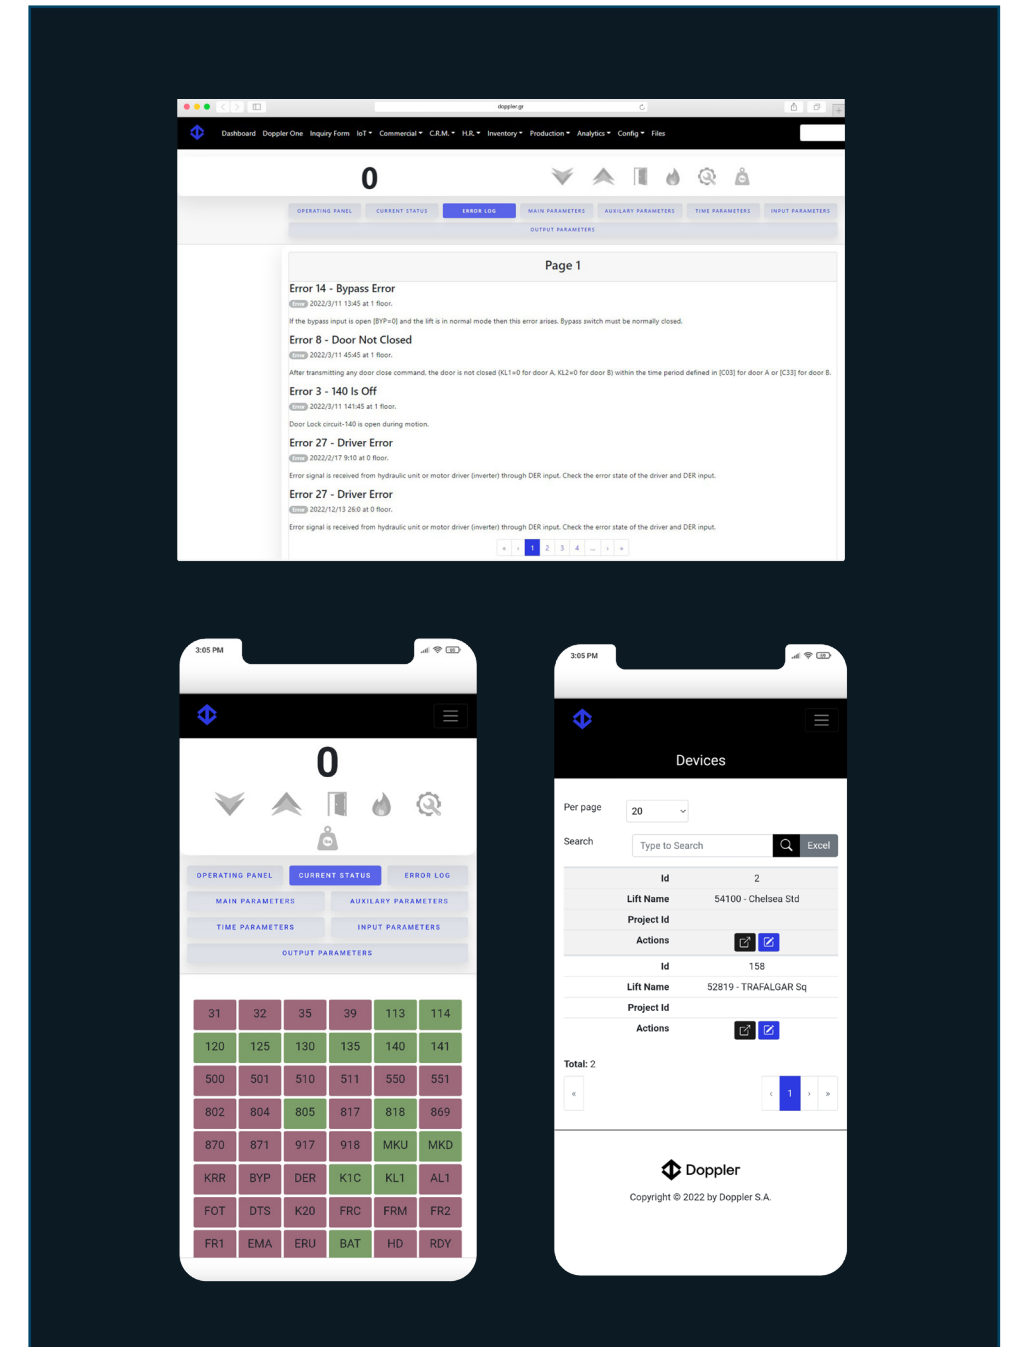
doppler.gr

Dashboard Doppler One Inquiry Form IoT ▾ Commercial ▾ C.R.M. ▾ H.R. ▾ Inventory ▾ Production ▾ Analytics ▾ Config ▾ Files

0

OPERATING PANEL CURRENT STATUS ERROR LOG MAIN PARAMETERS AUXILARY PARAMETERS TIME PARAMETERS INPUT PARAMETERS OUTPUT PARAMETERS

Page 1

Error 14 - Bypass Error
Error 2022/3/11 13:45 at 1 floor.
If the bypass input is open (BYP=0) and the lift is in normal mode then this error arises. Bypass switch must be normally closed.

Error 8 - Door Not Closed
Error 2022/3/11 45:45 at 1 floor.
After transmitting any door close command, the door is not closed (KL1=0 for door A. KL2=0 for door B) within the time period defined in [C03] for door A or [C33] for door B.

Error 3 - 140 Is Off
Error 2022/3/11 141:45 at 1 floor.
Door Lock circuit-140 is open during motion.

Error 27 - Driver Error
Error 2022/2/17 9:10 at 0 floor.
Error signal is received from hydraulic unit or motor driver (inverter) through DER input. Check the error state of the driver and DER input.

Error 27 - Driver Error
Error 2022/12/13 26:0 at 0 floor.
Error signal is received from hydraulic unit or motor driver (inverter) through DER input. Check the error state of the driver and DER input.

« ‹ 1 2 3 4 ... › »

3:05 PM

0

OPERATING PANEL CURRENT STATUS ERROR LOG
MAIN PARAMETERS AUXILARY PARAMETERS
TIME PARAMETERS INPUT PARAMETERS
OUTPUT PARAMETERS

| 31 | 32 | 35 | 39 | 113 | 114 |
|---|---|---|---|---|---|
| 120 | 125 | 130 | 135 | 140 | 141 |
| 500 | 501 | 510 | 511 | 550 | 551 |
| 802 | 804 | 805 | 817 | 818 | 869 |
| 870 | 871 | 917 | 918 | MKU | MKD |
| KRR | BYP | DER | K1C | KL1 | AL1 |
| FOT | DTS | K20 | FRC | FRM | FR2 |
| FR1 | EMA | ERU | BAT | HD | RDY |

3:05 PM

Devices

Per page 20

Search Type to Search Excel

| Id | 2 |
|---|---|
| Lift Name | 54100 - Chelsea Std |
| Project Id | |
| Actions | |
| Id | 158 |
| Lift Name | 52819 - TRAFALGAR Sq |
| Project Id | |
| Actions | |

Total: 2

« ‹ 1 › »

Doppler
Copyright © 2022 by Doppler S.A.